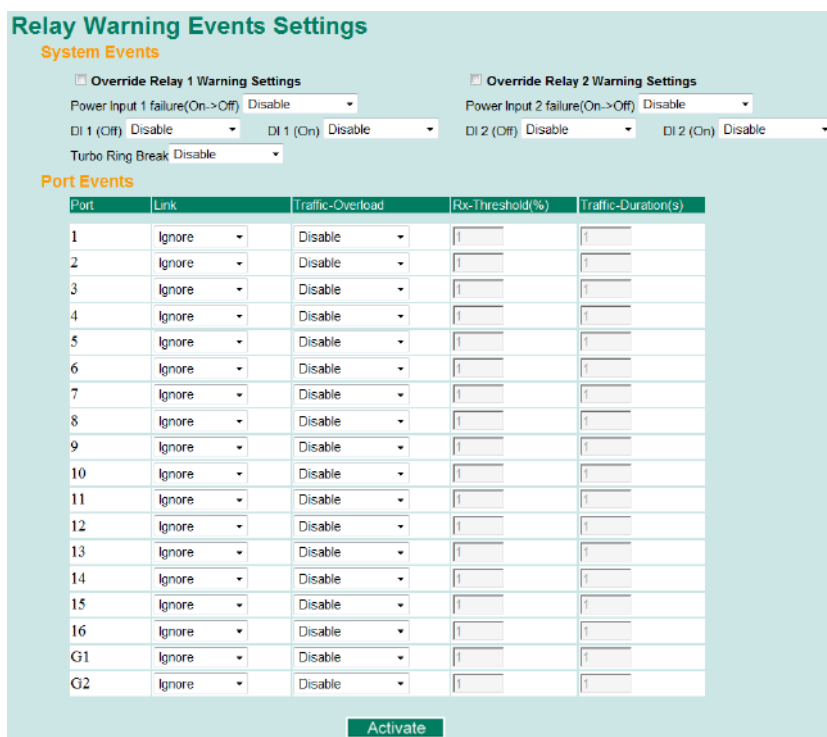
Relay Warning Events Settings

System Events

Override Relay 1 Warning Settings

Override Relay 2 Warning Settings

Power Input 1 failure(On->Off) Disable

Power Input 2 failure(On->Off) Disable

DI 1 (Off) Disable DI 1 (On) Disable

DI 2 (Off) Disable DI 2 (On) Disable

Turbo Ring Break Disable

Port Events

| Port | Link | Traffic-Overload | Rx-Threshold(%) | Traffic-Duration(s) |
|---|---|---|---|---|
| 1 | Ignore | Disable | 1 | 1 |
| 2 | Ignore | Disable | 1 | 1 |
| 3 | Ignore | Disable | 1 | 1 |
| 4 | Ignore | Disable | 1 | 1 |
| 5 | Ignore | Disable | 1 | 1 |
| 6 | Ignore | Disable | 1 | 1 |
| 7 | Ignore | Disable | 1 | 1 |
| 8 | Ignore | Disable | 1 | 1 |
| 9 | Ignore | Disable | 1 | 1 |
| 10 | Ignore | Disable | 1 | 1 |
| 11 | Ignore | Disable | 1 | 1 |
| 12 | Ignore | Disable | 1 | 1 |
| 13 | Ignore | Disable | 1 | 1 |
| 14 | Ignore | Disable | 1 | 1 |
| 15 | Ignore | Disable | 1 | 1 |
| 16 | Ignore | Disable | 1 | 1 |
| G1 | Ignore | Disable | 1 | 1 |
| G2 | Ignore | Disable | 1 | 1 |

Activate